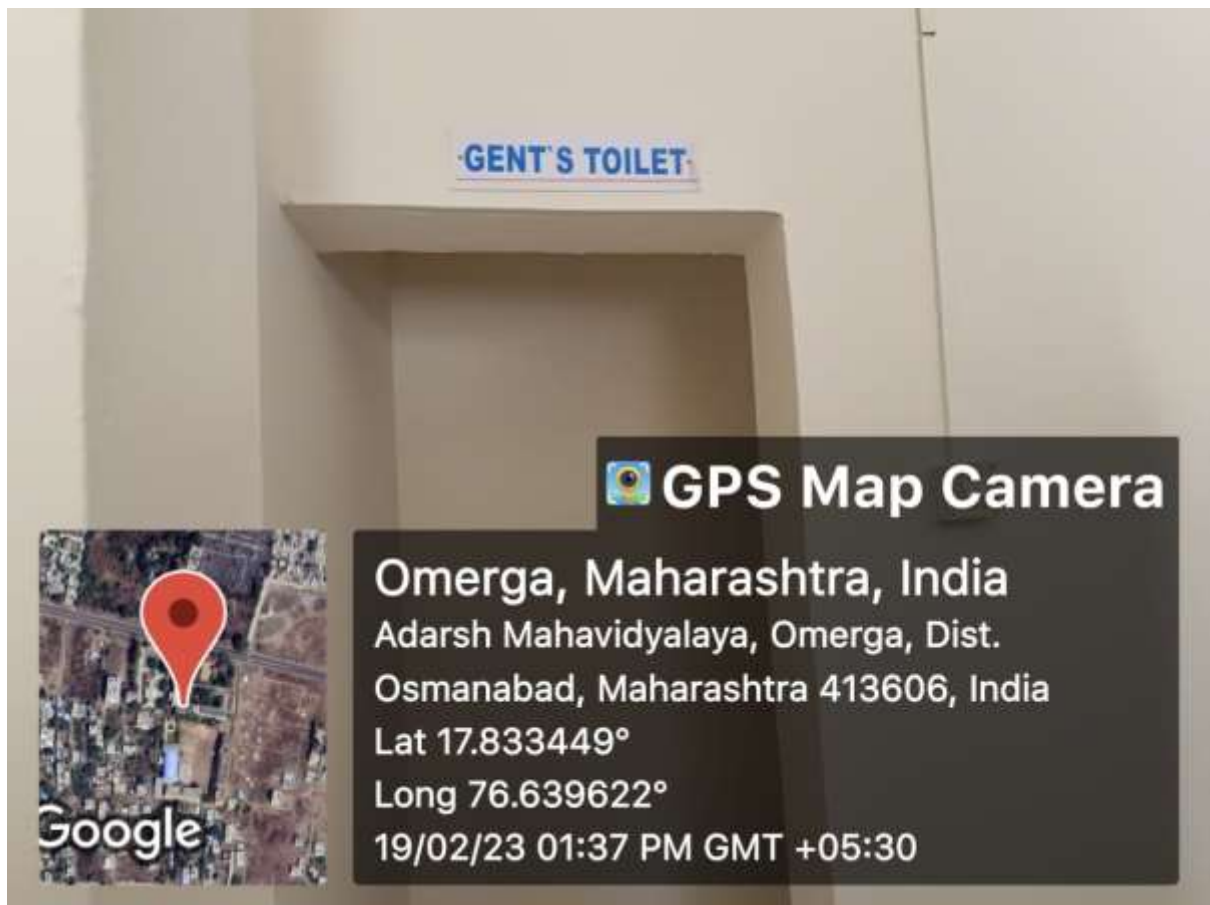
·GENT'S TOILET·

GPS Map Camera

Omerga, Maharashtra, India
Adarsh Mahavidyalaya, Omerga, Dist. Osmanabad, Maharashtra 413606, India
Lat 17.833449°
Long 76.639622°
19/02/23 01:37 PM GMT +05:30

Google